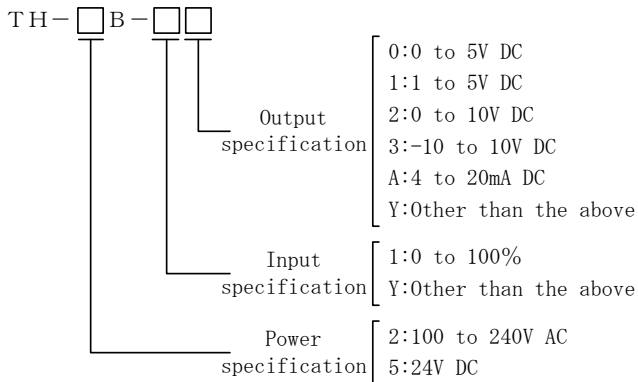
TH－□B－□□

Output specification
0:0 to 5V DC
1:1 to 5V DC
2:0 to 10V DC
3:-10 to 10V DC
A:4 to 20mA DC
Y:Other than the above

Input specification
1:0 to 100%
Y:Other than the above

Power specification
2:100 to 240V AC
5:24V DC